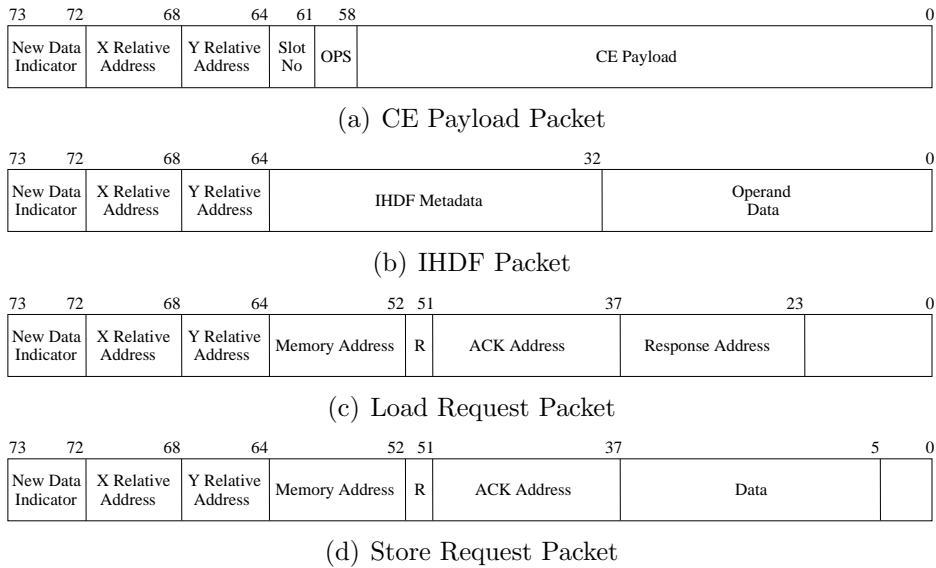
73 72 68 64 61 58 0

| New Data Indicator | X Relative Address | Y Relative Address | Slot No | OPS | CE Payload |
|---|---|---|---|---|---|

(a) CE Payload Packet

73 72 68 64 32 0

| New Data Indicator | X Relative Address | Y Relative Address | IHDF Metadata | Operand Data |
|---|---|---|---|---|

(b) IHDF Packet

73 72 68 64 52 51 37 23 0

| New Data Indicator | X Relative Address | Y Relative Address | Memory Address | R | ACK Address | Response Address | |
|---|---|---|---|---|---|---|---|

(c) Load Request Packet

73 72 68 64 52 51 37 5 0

| New Data Indicator | X Relative Address | Y Relative Address | Memory Address | R | ACK Address | Data | |
|---|---|---|---|---|---|---|---|

(d) Store Request Packet